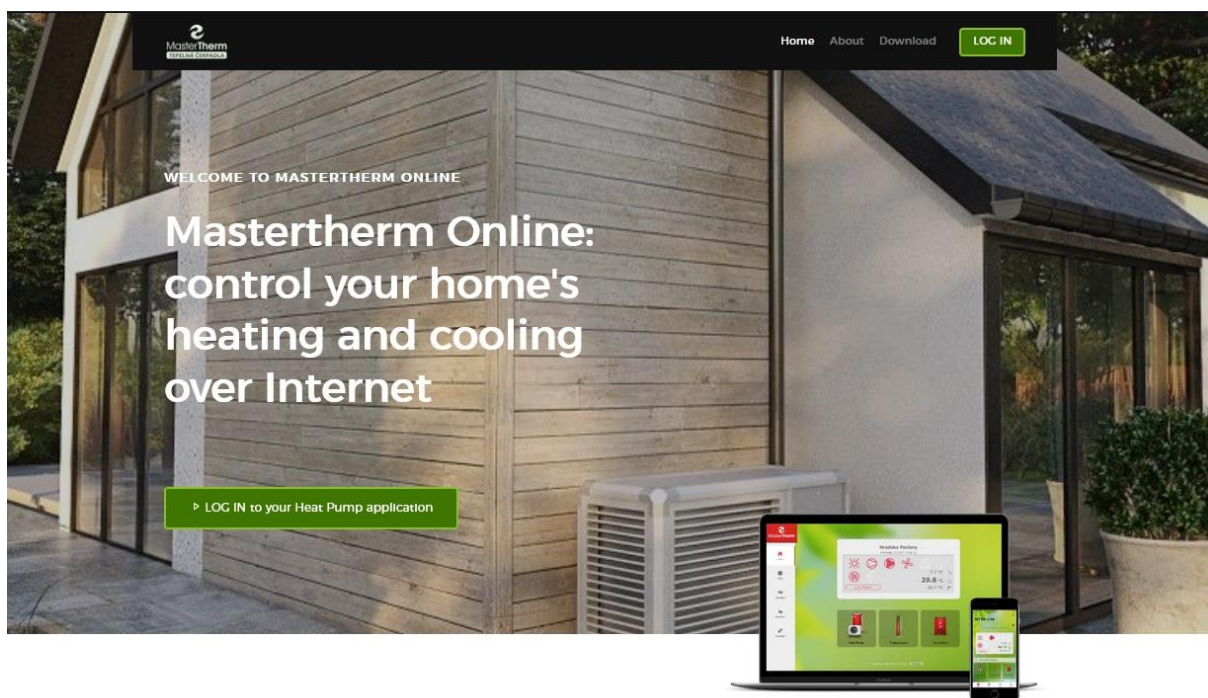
MasterTherm
TEPELNÁ ČERPADLA

Home About Download LOG IN

WELCOME TO MASTERTHERM ONLINE

Mastertherm Online: control your home's heating and cooling over Internet

▷ LOG IN to your Heat Pump application

29.8 °C